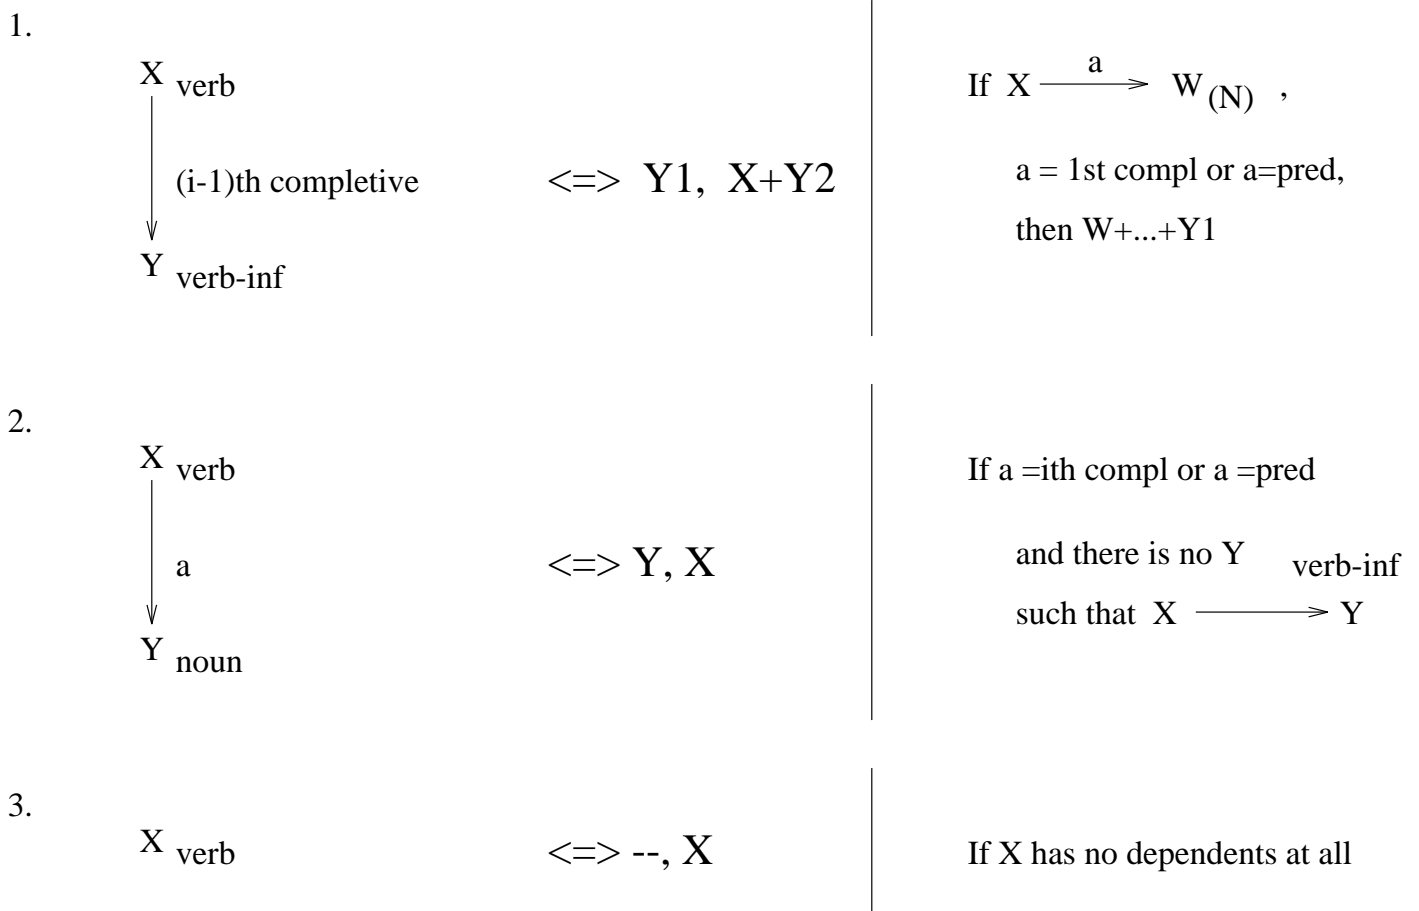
1.

$X_{\text{verb}}$

(i-1)th completive

$Y_{\text{verb-inf}}$

<=> Y1, X+Y2

If $X \xrightarrow{a} W_{(N)}$ ,

a = 1st compl or a=pred,

then W+...+Y1

2.

$X_{\text{verb}}$

a

$Y_{\text{noun}}$

<=> Y, X

If a =ith compl or a =pred

and there is no $Y_{\text{verb-inf}}$

such that $X \longrightarrow Y$

3.

$X_{\text{verb}}$

<=> --, X

If X has no dependents at all